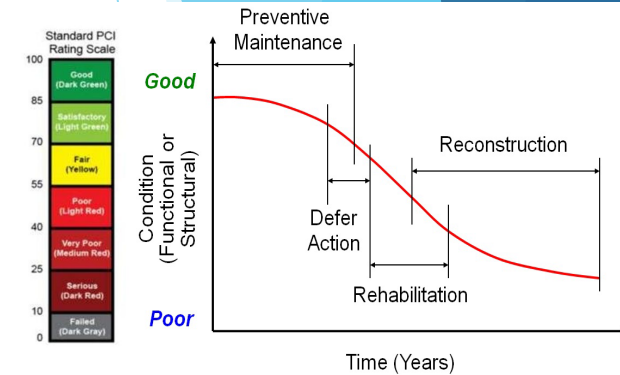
Standard PCI Rating Scale

100

Good (Dark Green)

85

Satisfactory (Light Green)

70

Fair (Yellow)

55

Poor (Light Red)

40

Very Poor (Medium Red)

25

Serious (Dark Red)

10

Failed (Dark Gray)

0

Preventive Maintenance

Good

Condition (Functional or Structural)

Reconstruction

Defer Action

Rehabilitation

Poor

Time (Years)